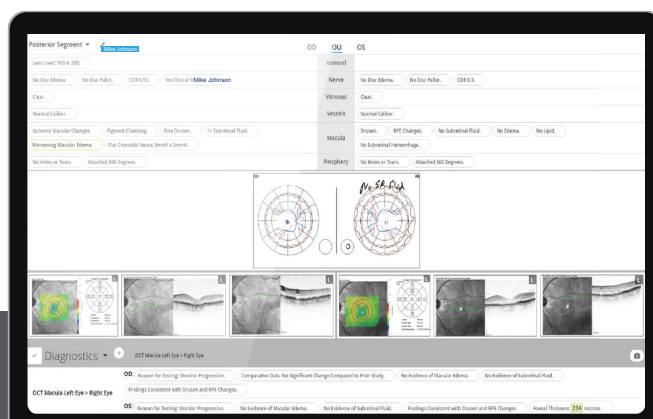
Posterior Segment ▾ Mike Johnson

OD OU OS

Lens Used: 90D & 20D.

General

No Disc Edema. No Disc Pallor. C/D 0.55. No Clinical S Mike Johnson

Nerve

No Disc Edema. No Disc Pallor. C/D 0.5.

Clear.

Vitreous

Clear.

Normal Caliber.

Vessels

Normal Caliber.

Ischemic Macular Changes. Pigment Clumping. Fine Drusen. 1+ Subretinal Fluid.

Worsening Macular Edema. Flat Choroidal Nevus 3mmH x 2mmV.

Macula

Drusen. RPE Changes. No Subretinal Fluid. No Edema. No Lipid.

No Subretinal Hemorrhage.

No Holes or Tears. Attached 360 Degrees.

Periphery

No Holes or Tears. Attached 360 Degrees.

No SR fluid

Diagnostics ▾ OCT Macula Left Eye > Right Eye

OCT Macula Left Eye > Right Eye

OD: Reason for Testing: Monitor Progression. Comparative Data: No Significant Change Compared to Prior Study. No Evidence of Macular Edema. No Evidence of Subretinal Fluid.

Findings Consistent with Drusen and RPE Changes.

OS: Reason for Testing: Monitor Progression. No Evidence of Macular Edema. No Evidence of Subretinal Fluid. Findings Consistent with Drusen and RPE Changes. Foveal Thickness: 234 micron.